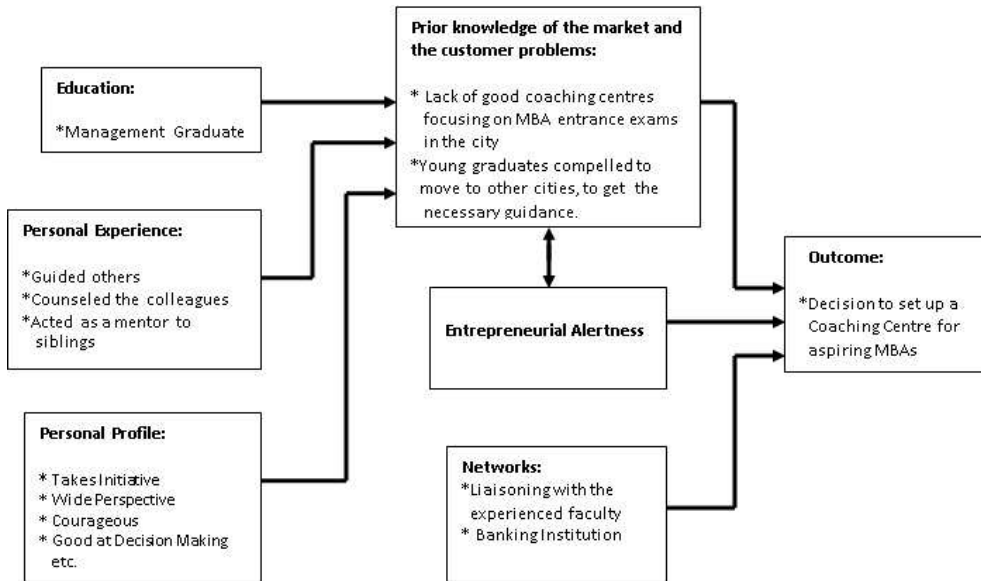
Education:

*Management Graduate

Personal Experience:

*Guided others
*Counseled the colleagues
*Acted as a mentor to siblings

Personal Profile:

* Takes Initiative
* Wide Perspective
* Courageous
* Good at Decision Making etc.

Prior knowledge of the market and the customer problems:

* Lack of good coaching centres focusing on MBA entrance exams in the city
*Young graduates compelled to move to other cities, to get the necessary guidance.

Entrepreneurial Alertness

Networks:
*Liaisoning with the experienced faculty
* Banking Institution

Outcome:

*Decision to set up a Coaching Centre for aspiring MBAs